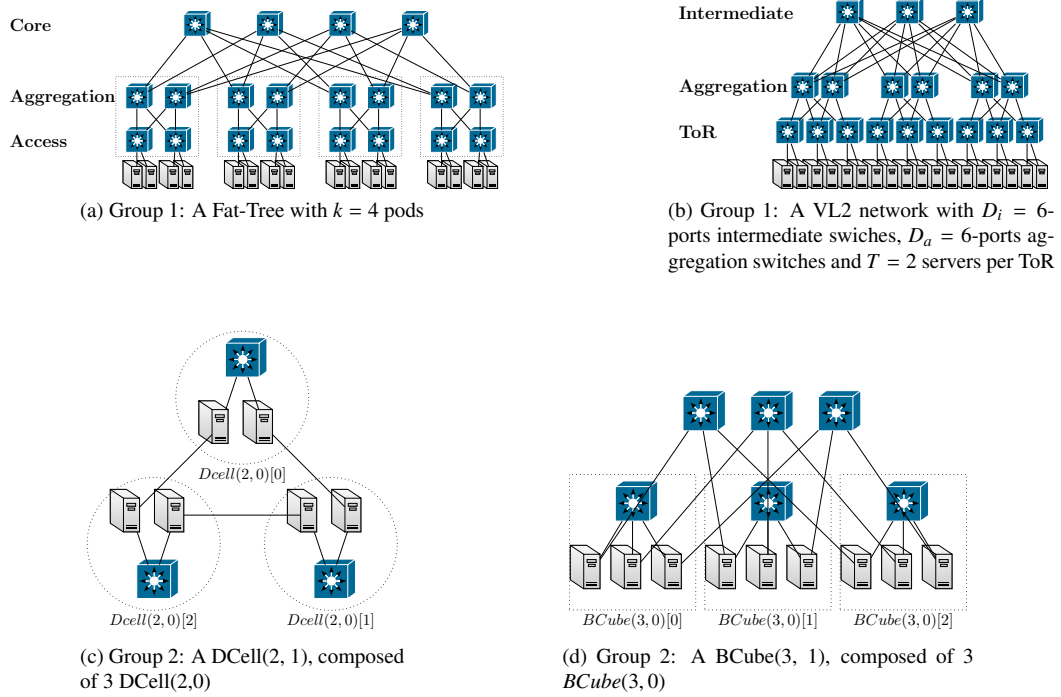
Core

Aggregation

Access

(a) Group 1: A Fat-Tree with $k = 4$ pods

Intermediate

Aggregation

ToR

(b) Group 1: A VL2 network with $D_i = 6$-ports intermediate swiches, $D_a = 6$-ports aggregation switches and $T = 2$ servers per ToR

$Dcell(2,0)[0]$

$Dcell(2,0)[2]$

$Dcell(2,0)[1]$

(c) Group 2: A DCell(2, 1), composed of 3 DCell(2,0)

$BCube(3,0)[0]$

$BCube(3,0)[1]$

$BCube(3,0)[2]$

(d) Group 2: A BCube(3, 1), composed of 3 $BCube(3,0)$